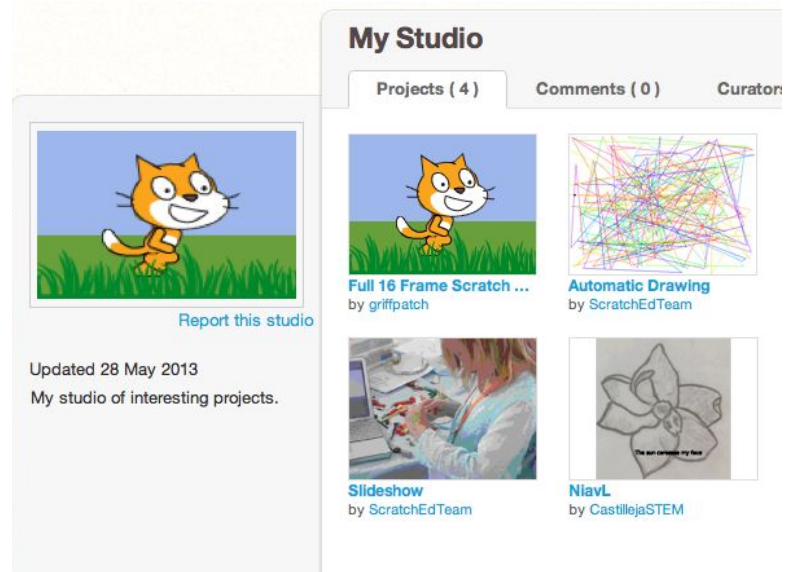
My Studio

Projects ( 4 )
Comments ( 0 )
Curators

Report this studio

Updated 28 May 2013

My studio of interesting projects.

Full 16 Frame Scratch ...
by griffpatch

Automatic Drawing
by ScratchEdTeam

Slideshow
by ScratchEdTeam

The sun caresses my face

NiavL
by CastillejaSTEM